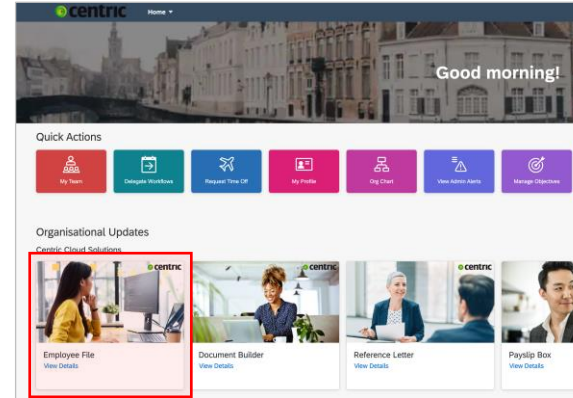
centric Home

Good morning!

Quick Actions

My Team
Delegate Workflows
Request Time Off
My Profile
Org Chart
View Admin Alerts
Manage Objectives

Organisational Updates

Centric Cloud Solutions

centric
Employee File
View Details

centric
Document Builder
View Details

centric
Reference Letter
View Details

Payslip Box
View Details